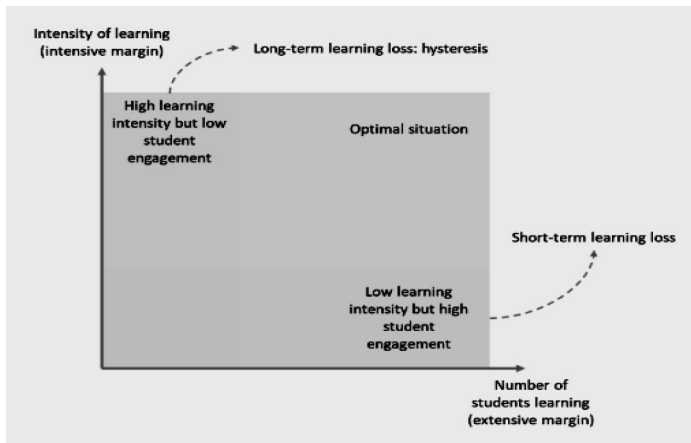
Intensity of learning (intensive margin)

Long-term learning loss: hysteresis

High learning intensity but low student engagement

Optimal situation

Short-term learning loss

Low learning intensity but high student engagement

Number of students learning (extensive margin)